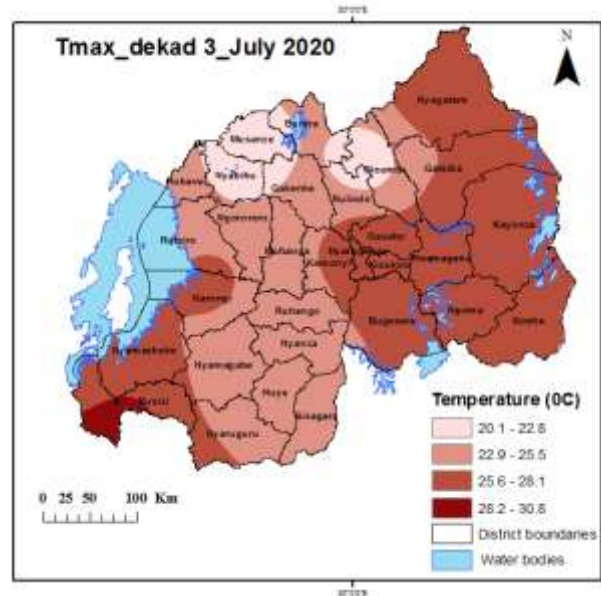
Tmax_dekad 3_July 2020

N

Nyagatare
Musanze
Burera
Gicumbi
Nyabihu
Gakenke
Rubavu
Gatsibo
Rulindo
Ngororero
Rutsiro
Muhanga
Gasabo
Kayonza
Karongi
Kamonyi
Rwamagana
Ruhango
Bugesera
Ngoma
Kirehe
Nyamasheke
Nyamagabe
Nyanza
Rusizi
Huye
Nyaruguru
Gisagara

Temperature (0C)
20.1 - 22.8
22.9 - 25.5
25.6 - 28.1
28.2 - 30.8
District boundaries
Water bodies

0 25 50 100 Km